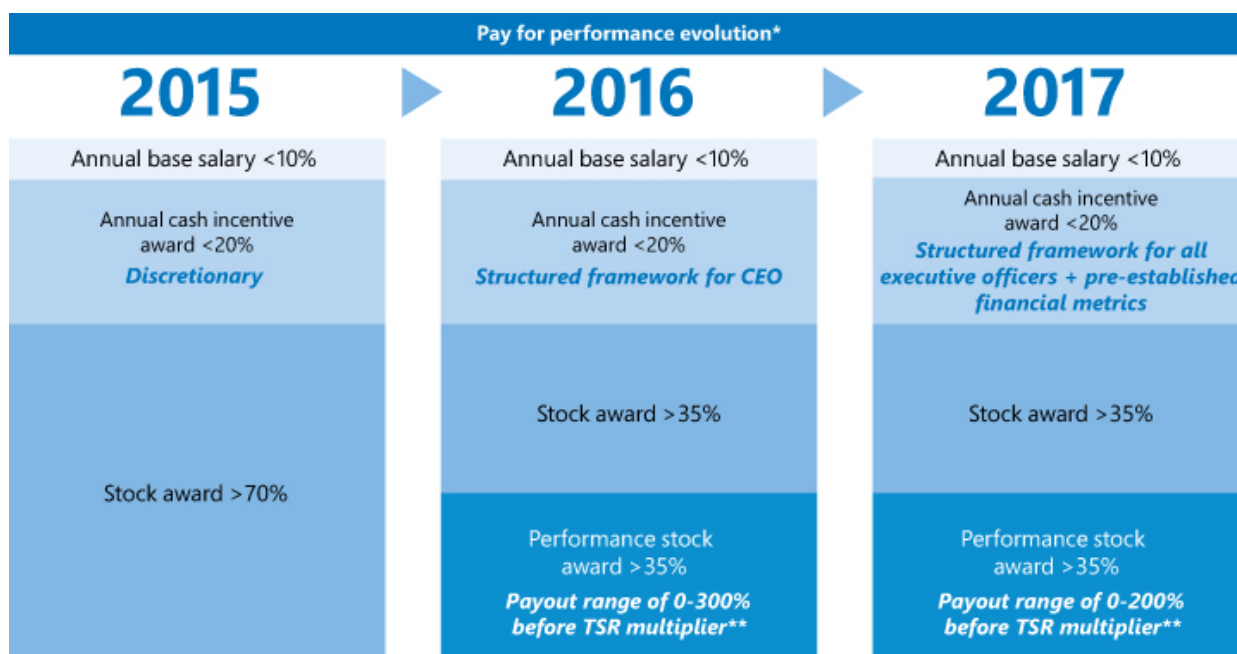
Pay for performance evolution*

2015

Annual base salary <10%

Annual cash incentive award <20%
Discretionary

Stock award >70%

2016

Annual base salary <10%

Annual cash incentive award <20%
Structured framework for CEO

Stock award >35%

Performance stock award >35%
Payout range of 0-300% before TSR multiplier**

2017

Annual base salary <10%

Annual cash incentive award <20%
Structured framework for all executive officers + pre-established financial metrics

Stock award >35%

Performance stock award >35%
Payout range of 0-200% before TSR multiplier**